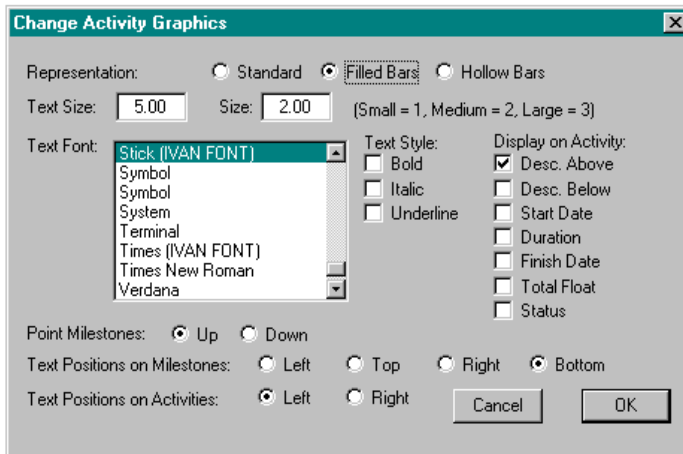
Change Activity Graphics

Representation: Standard Filled Bars Hollow Bars

Text Size: 5.00 Size: 2.00 (Small = 1, Medium = 2, Large = 3)

Text Font:
Stick (IVAN FONT)
Symbol
Symbol
System
Terminal
Times (IVAN FONT)
Times New Roman
Verdana

Text Style:
Bold
Italic
Underline

Display on Activity:
Desc. Above
Desc. Below
Start Date
Duration
Finish Date
Total Float
Status

Point Milestones: Up Down

Text Positions on Milestones: Left Top Right Bottom

Text Positions on Activities: Left Right

Cancel OK